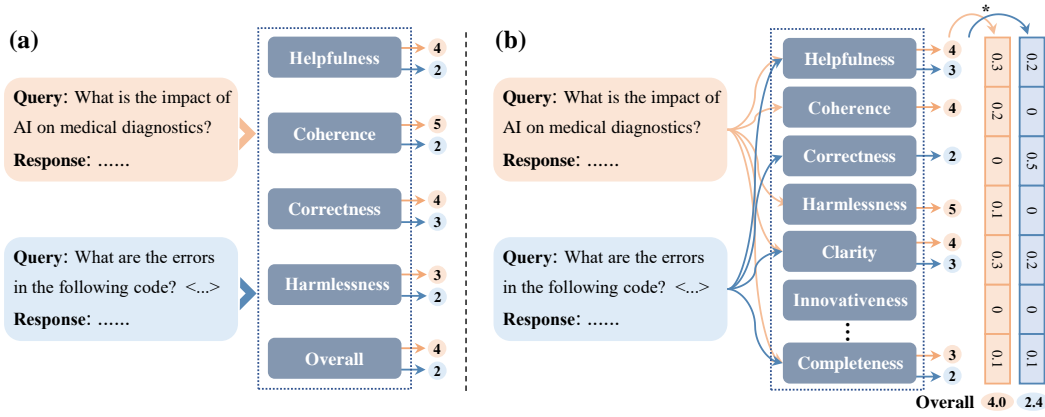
(a)

Query: What is the impact of AI on medical diagnostics?
Response: ……

Query: What are the errors in the following code? <...>
Response: ……

Helpfulness 4 2
Coherence 5 2
Correctness 4 3
Harmlessness 3 2
Overall 4 2

(b)

Query: What is the impact of AI on medical diagnostics?
Response: ……

Query: What are the errors in the following code? <...>
Response: ……

Helpfulness 4 3
Coherence 4
Correctness 2
Harmlessness 5
Clarity 4 3
Innovativeness
⋮
Completeness 3 2

*

| 0.3 | 0.2 |
|---|---|
| 0.2 | 0 |
| 0 | 0.5 |
| 0.1 | 0 |
| 0.3 | 0.2 |
| 0 | 0 |
| 0.1 | 0.1 |

Overall 4.0 2.4